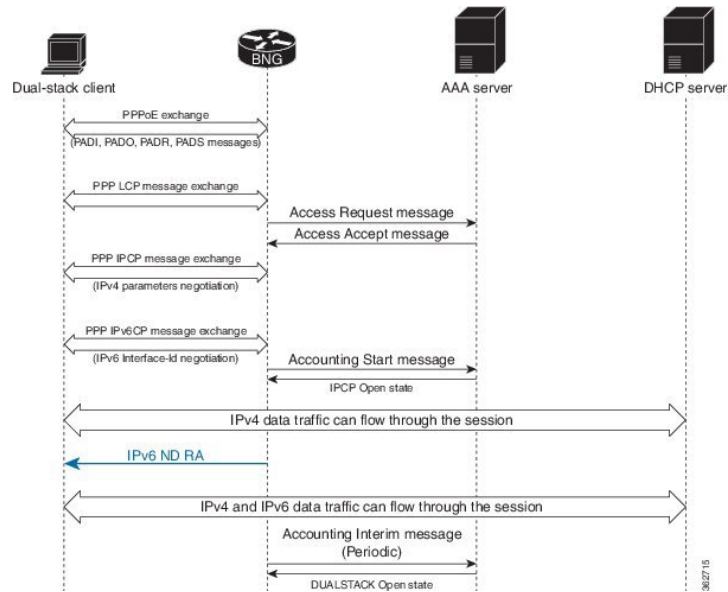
BNG

Dual-stack client

AAA server

DHCP server

PPPoE exchange

(PADI, PADO, PADR, PADS messages)

PPP LCP message exchange

Access Request message

Access Accept message

PPP IPCP message exchange

(IPv4 parameters negotiation)

PPP IPv6CP message exchange

(IPv6 Interface-Id negotiation)

Accounting Start message

IPCP Open state

IPv4 data traffic can flow through the session

IPv6 ND RA

IPv4 and IPv6 data traffic can flow through the session

Accounting Interim message (Periodic)

DUALSTACK Open state

362715